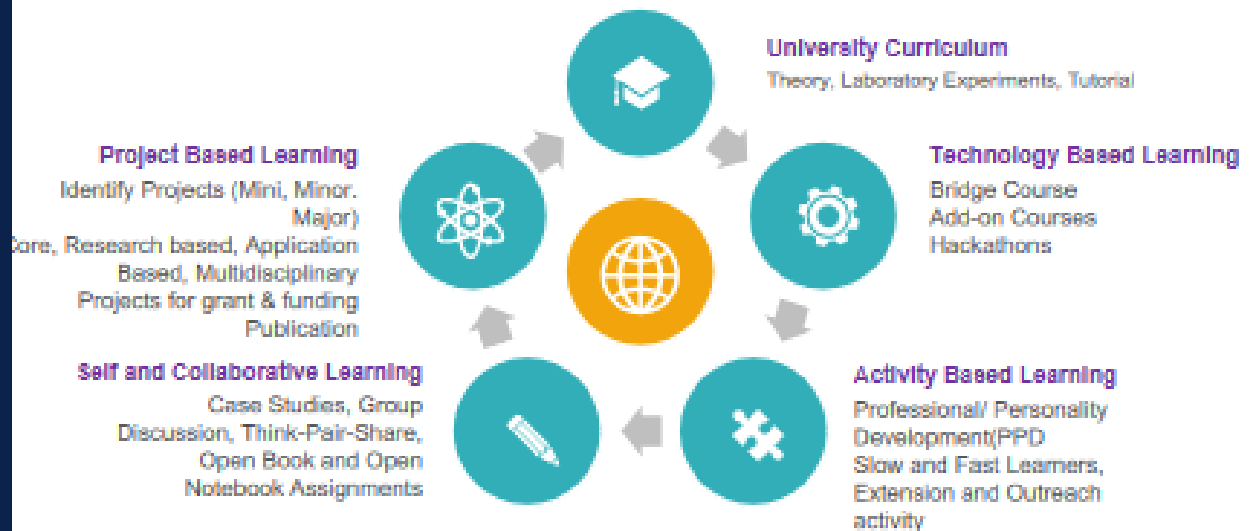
University Curriculum
Theory, Laboratory Experiments, Tutorial

Technology Based Learning
Bridge Course
Add-on Courses
Hackathons

Activity Based Learning
Professional/ Personality Development(PPD
Slow and Fast Learners, Extension and Outreach activity

Self and Collaborative Learning
Case Studies, Group Discussion, Think-Pair-Share, Open Book and Open Notebook Assignments

Project Based Learning
Identify Projects (Mini, Minor. Major)
Core, Research based, Application Based, Multidisciplinary
Projects for grant & funding
Publication